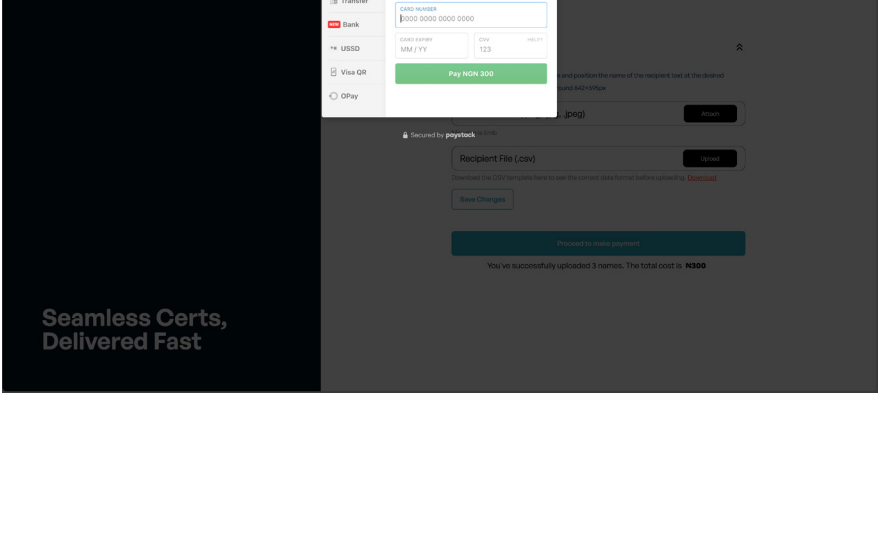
Transfer

NEW Bank

USSD

Visa QR

OPay

CARD NUMBER
0000 0000 0000 0000

CARD EXPIRY
MM / YY

CVV
HELP?
123

Pay NGN 300

Secured by paystack

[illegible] and position the name of the recipient text at the desired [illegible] found 842×595px

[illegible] .jpeg)

Attach

Recipient File (.csv)

Upload

Download the CSV template here to see the correct data format before proceeding. Download

Save Changes

Proceed to make payment

You've successfully uploaded 3 names. The total cost is N300

Seamless Certs, Delivered Fast